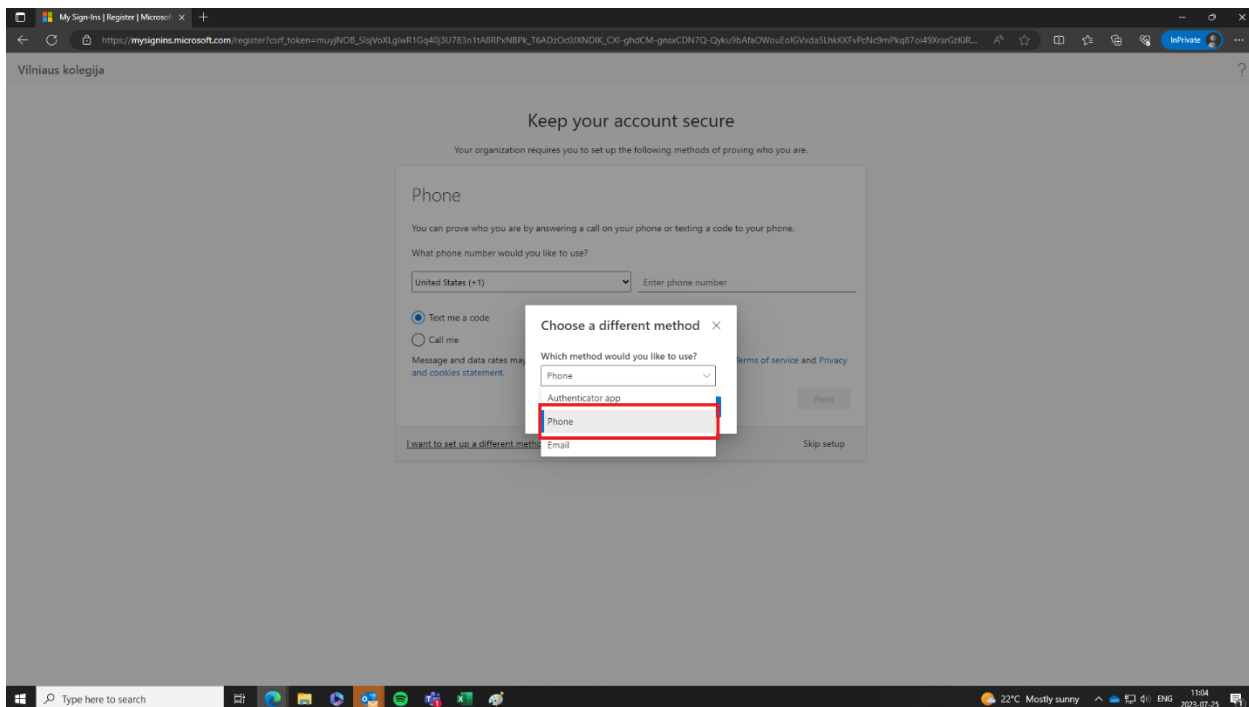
My Sign-Ins | Register | Microsof ×

https://mysignins.microsoft.com/register?csrf_token=muyjNOB_SlsjVoXLglwR1Gq40j3U7B3n1tA8RPxNBPk_T6ADzOc0JXNDIK_CXI-ghdCM-gnsxCDN7Q-Qyku9bAfaOWouEolGVxda5LhkKKFvPcNc9mPkq87oi49XrsrGzKiR...

InPrivate

Vilniaus kolegija

?

Keep your account secure

Your organization requires you to set up the following methods of proving who you are.

Phone

You can prove who you are by answering a call on your phone or texting a code to your phone.

What phone number would you like to use?

United States (+1)

Enter phone number

Text me a code

Call me

Message and data rates may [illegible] Terms of service and Privacy and cookies statement.

Next

I want to set up a different metho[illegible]

Skip setup

Choose a different method ×

Which method would you like to use?

Phone

Authenticator app

Phone

Email

Type here to search

22°C Mostly sunny

ENG

11:04
2023-07-25